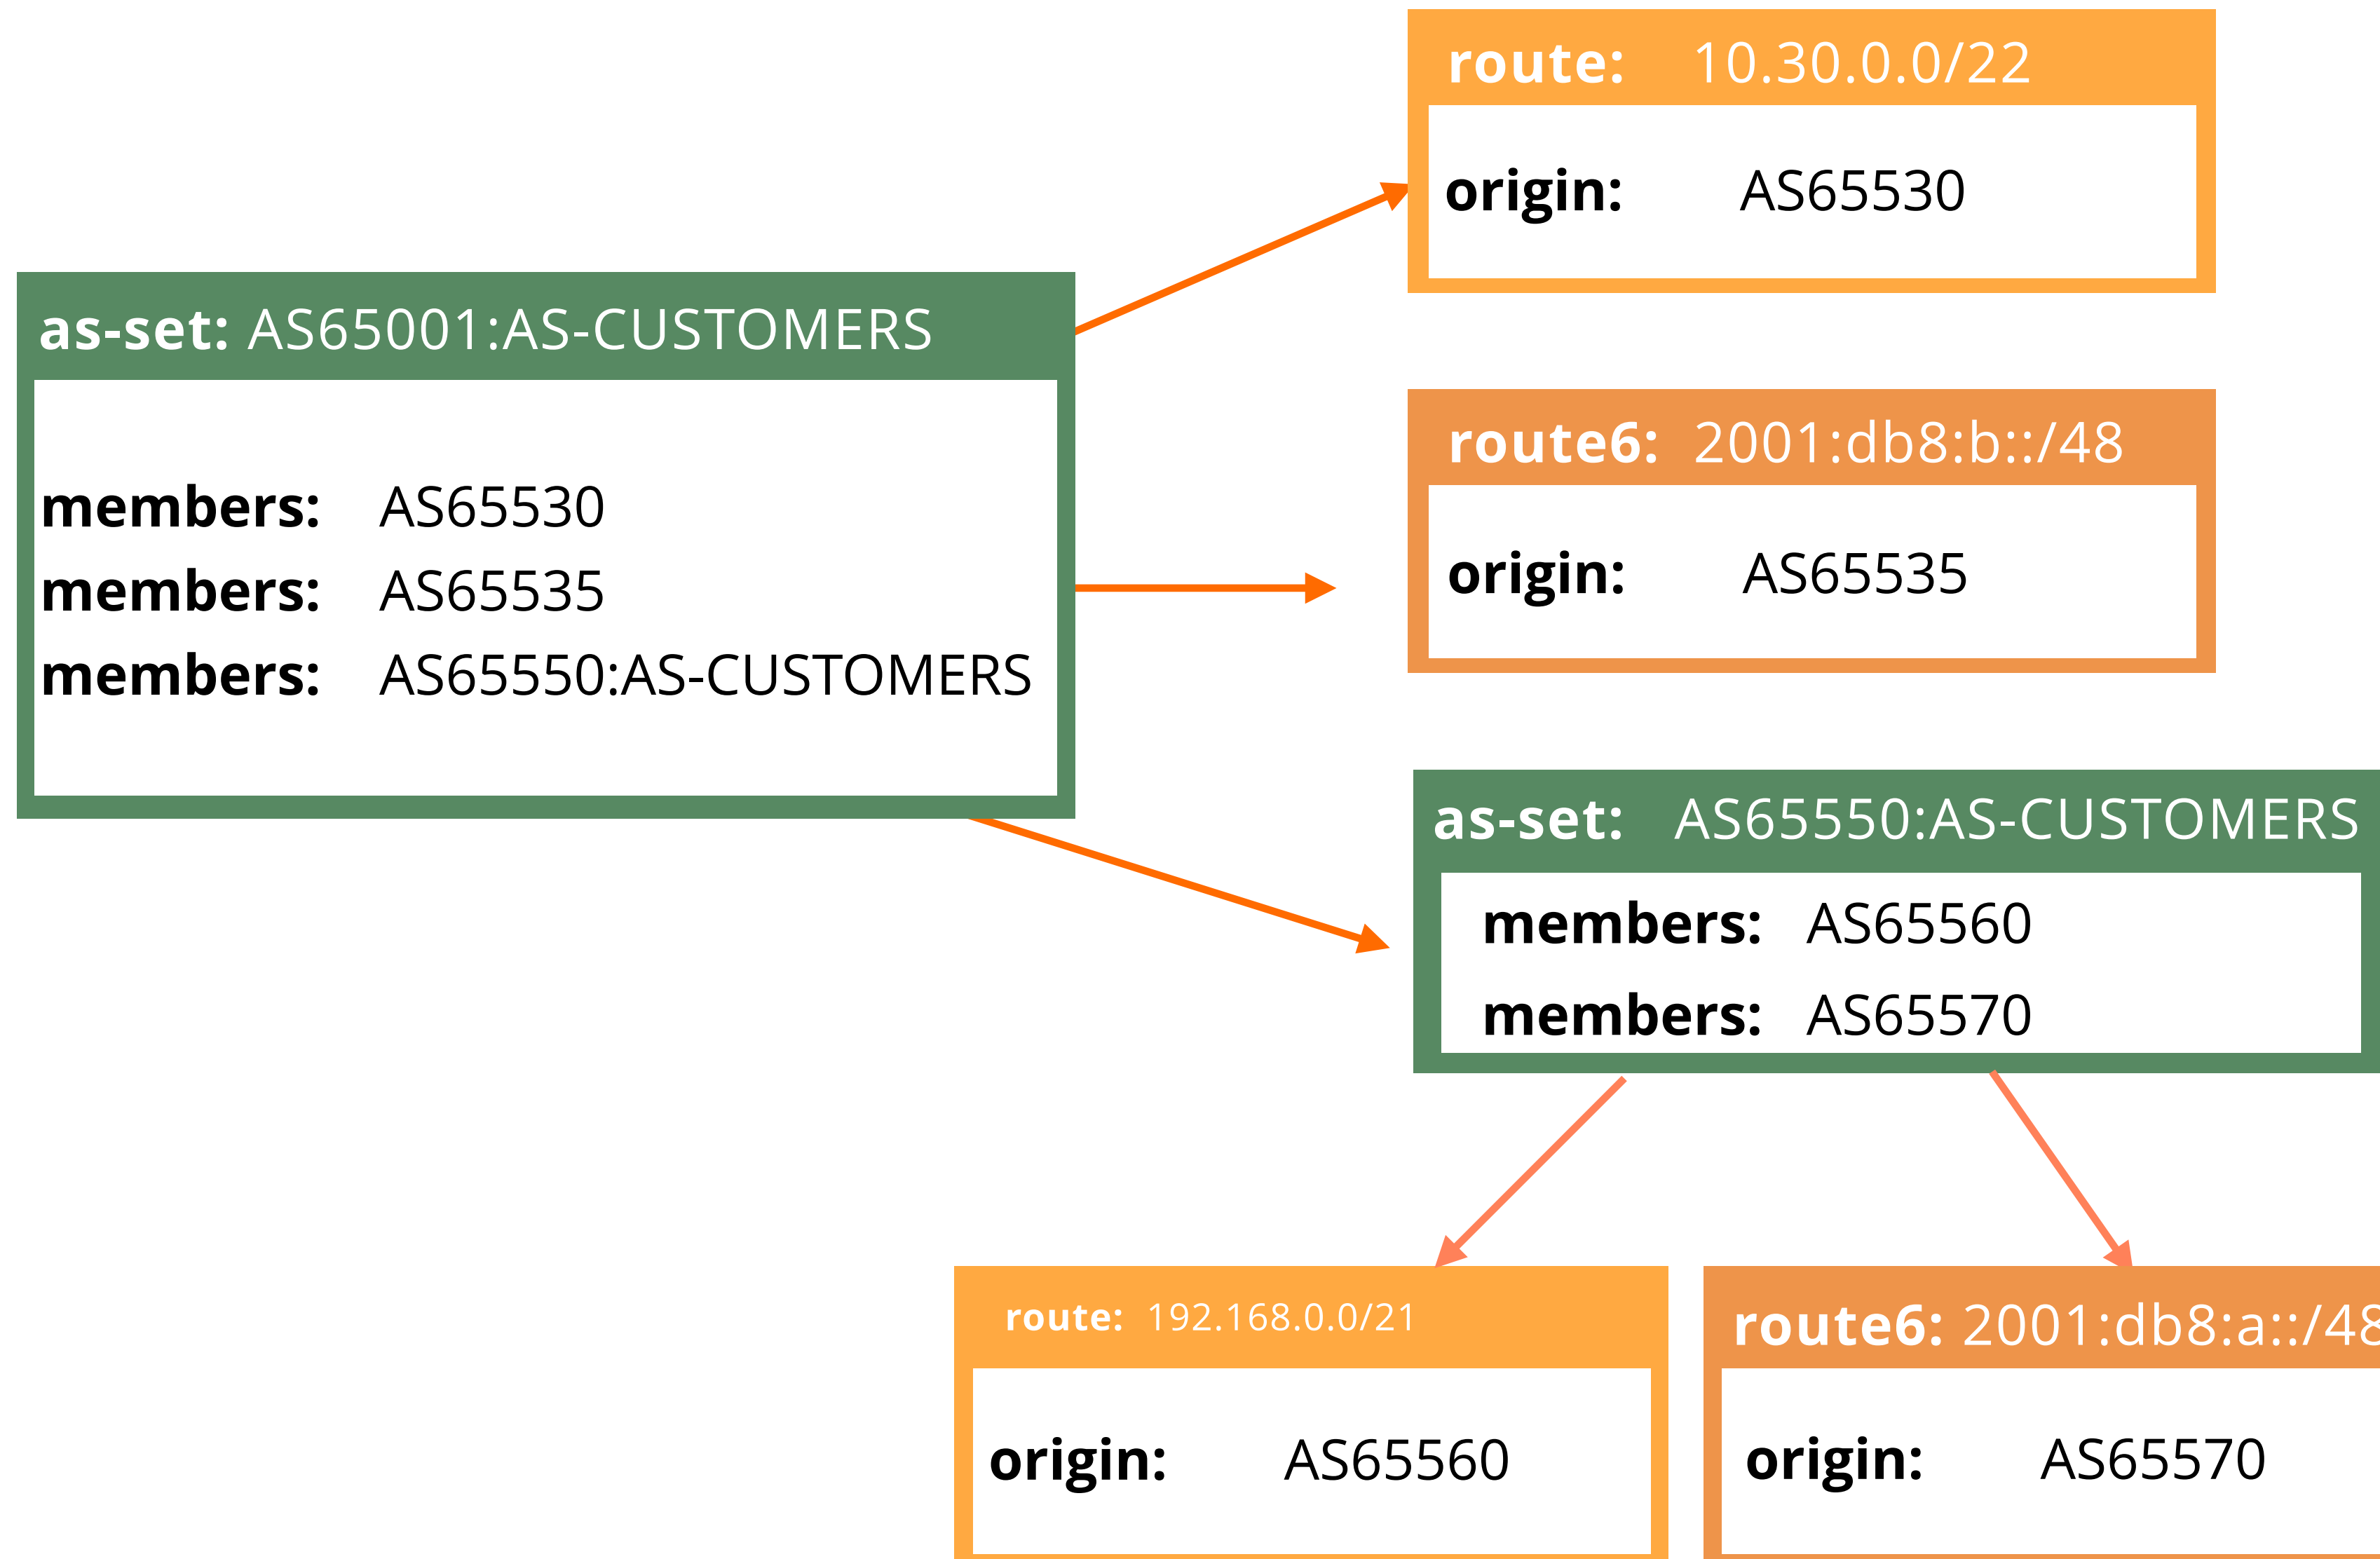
route: 10.30.0.0/22

origin: AS65530

as-set: AS65001:AS-CUSTOMERS

members: AS65530
members: AS65535
members: AS65550:AS-CUSTOMERS

route6: 2001:db8:b::/48

origin: AS65535

as-set: AS65550:AS-CUSTOMERS

members: AS65560
members: AS65570

route: 192.168.0.0/21

origin: AS65560

route6: 2001:db8:a::/4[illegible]

origin: AS65570